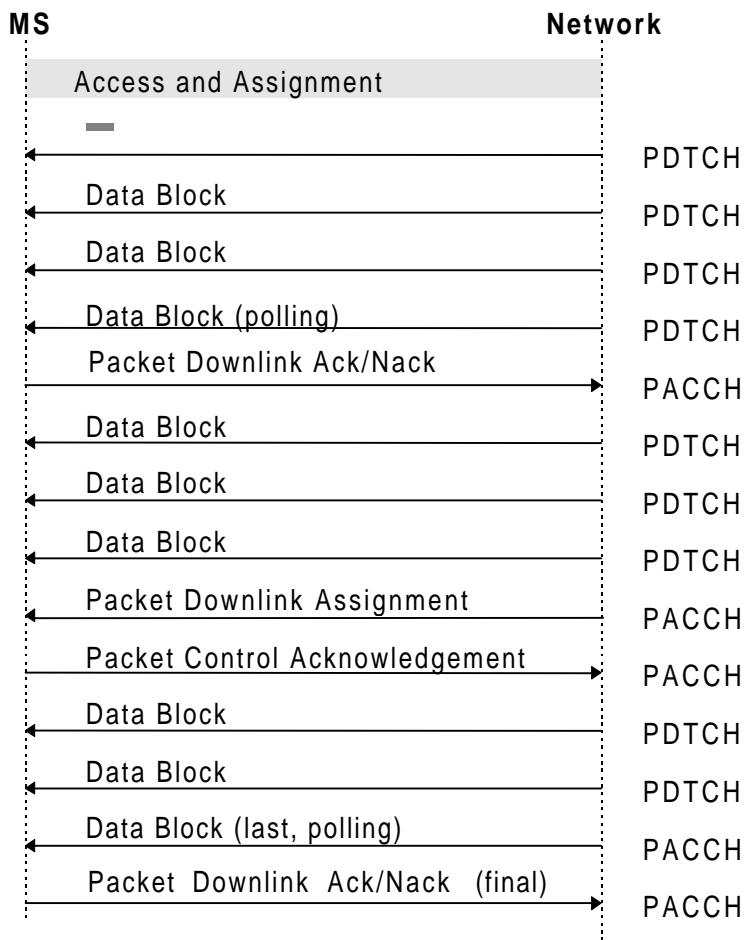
MS

Network

Access and Assignment

PDTCH

Data Block

PDTCH

Data Block

PDTCH

Data Block (polling)

PDTCH

Packet Downlink Ack/Nack

PACCH

Data Block

PDTCH

Data Block

PDTCH

Data Block

PDTCH

Packet Downlink Assignment

PACCH

Packet Control Acknowledgement

PACCH

Data Block

PDTCH

Data Block

PDTCH

Data Block (last, polling)

PACCH

Packet Downlink Ack/Nack (final)

PACCH